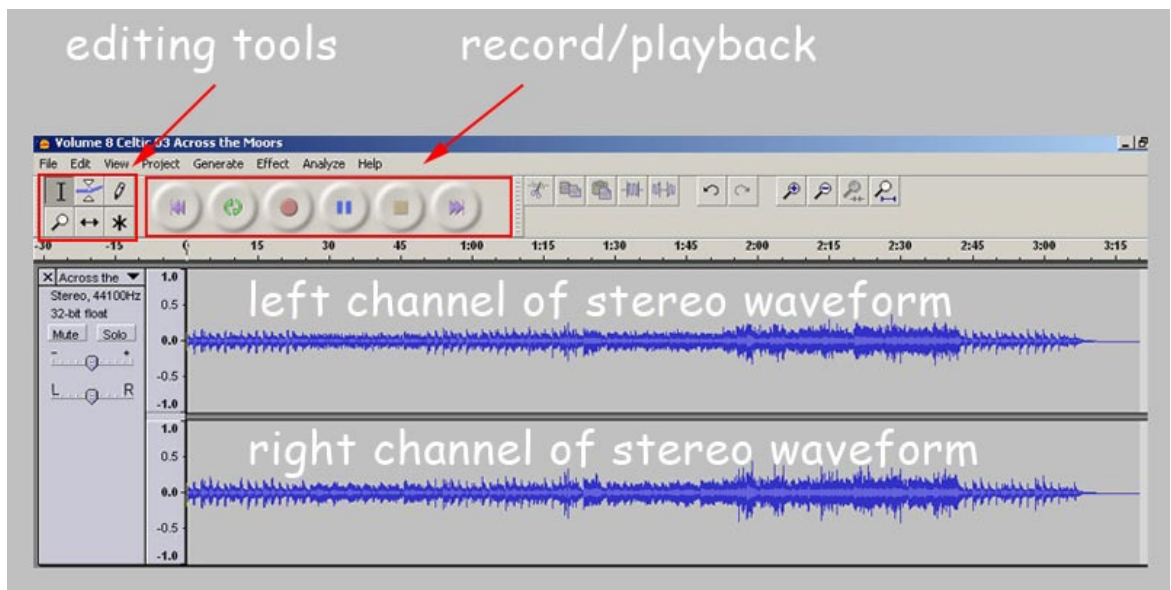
editing tools

record/playback

Volume 8 Celtic 03 Across the Moors

File Edit View Project Generate Effect Analyze Help

-30 -15 0 15 30 45 1:00 1:15 1:30 1:45 2:00 2:15 2:30 2:45 3:00 3:15

Across the

Stereo, 44100Hz

32-bit float

Mute Solo

L R

1.0

0.5

0.0

-0.5

-1.0

left channel of stereo waveform

1.0

0.5

0.0

-0.5

-1.0

right channel of stereo waveform